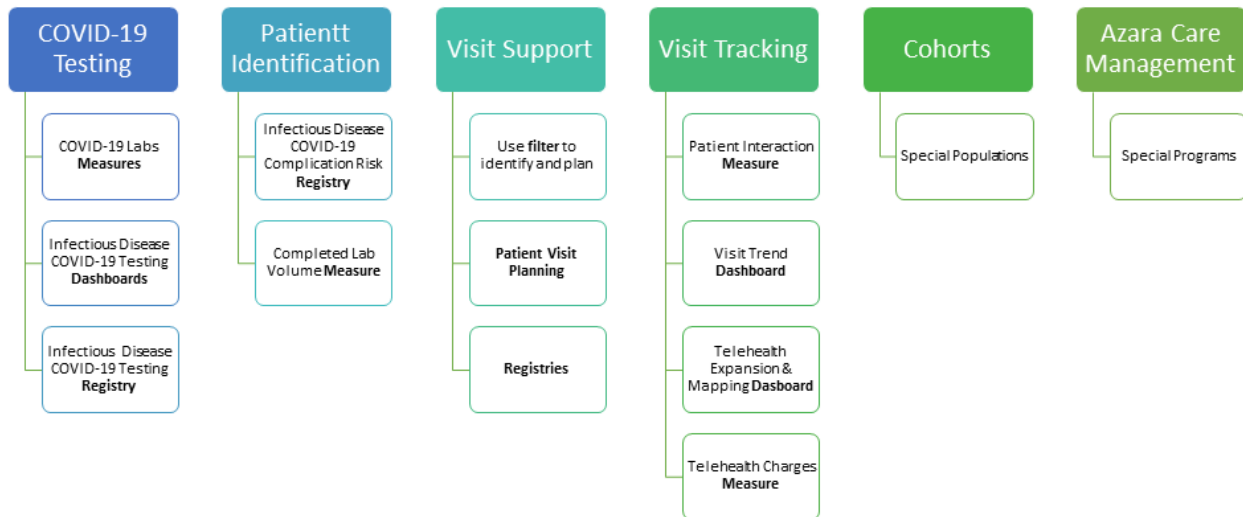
COVID-19 Testing

COVID-19 Labs Measures

Infectious Disease COVID-19 Testing Dashboards

Infectious Disease COVID-19 Testing Registry

Patientt Identification

Infectious Disease COVID-19 Complication Risk Registry

Completed Lab Volume Measure

Visit Support

Use filter to identify and plan

Patient Visit Planning

Registries

Visit Tracking

Patient Interaction Measure

Visit Trend Dashboard

Telehealth Expansion & Mapping Dasboard

Telehealth Charges Measure

Cohorts

Special Populations

Azara Care Management

Special Programs